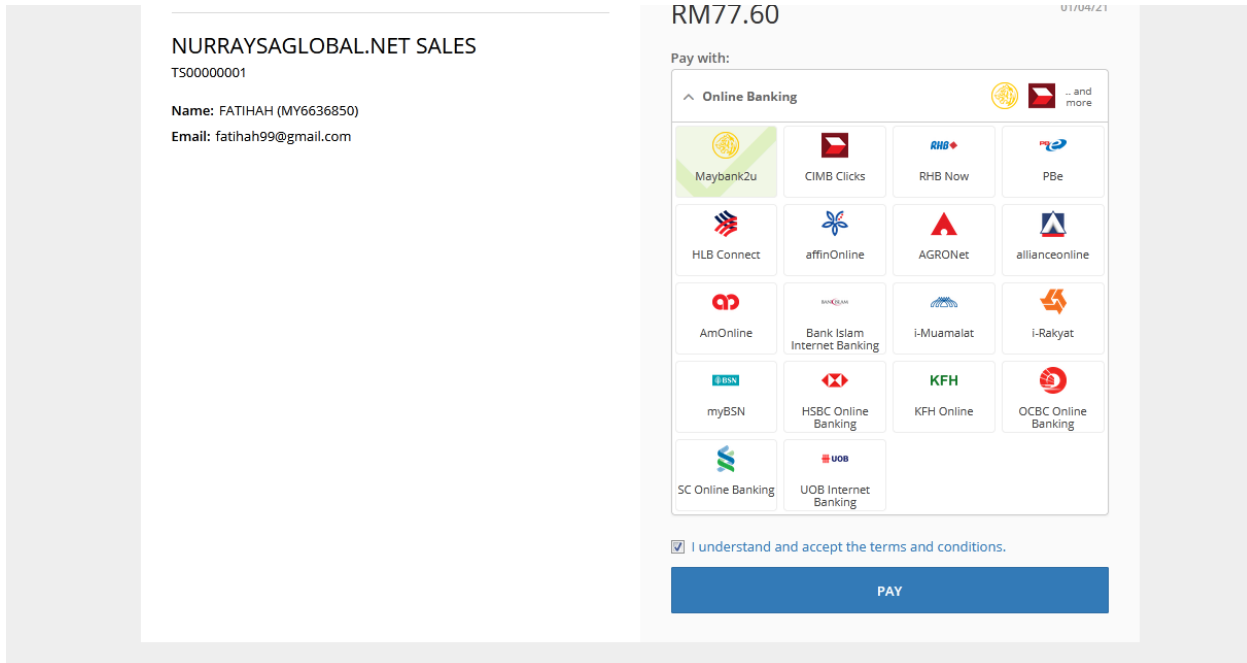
NURRAYSAGLOBAL.NET SALES
TS00000001

Name: FATIHAH (MY6636850)
Email: fatihah99@gmail.com

RM77.60
01/04/21

Pay with:

Online Banking ... and more

Maybank2u
CIMB Clicks
RHB
RHB Now
PBe
HLB Connect
affinOnline
AGRONet
allianceonline
AmOnline
BANK ISLAM
Bank Islam Internet Banking
i-Muamalat
i-Rakyat
BSN
myBSN
HSBC Online Banking
KFH
KFH Online
OCBC Online Banking
SC Online Banking
UOB
UOB Internet Banking

I understand and accept the terms and conditions.

PAY